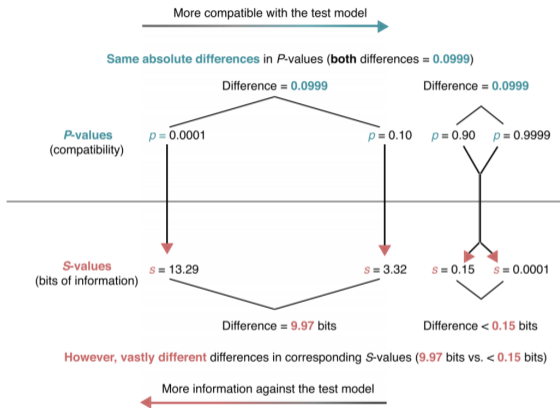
More compatible with the test model

Same absolute differences in P-values (both differences = 0.0999)

Difference = 0.0999

Difference = 0.0999

P-values
(compatibility)

$p = 0.0001$

$p = 0.10$

$p = 0.90$

$p = 0.9999$

S-values
(bits of information)

$s = 13.29$

$s = 3.32$

$s = 0.15$

$s = 0.0001$

Difference = 9.97 bits

Difference < 0.15 bits

However, vastly different differences in corresponding S-values (9.97 bits vs. < 0.15 bits)

More information against the test model